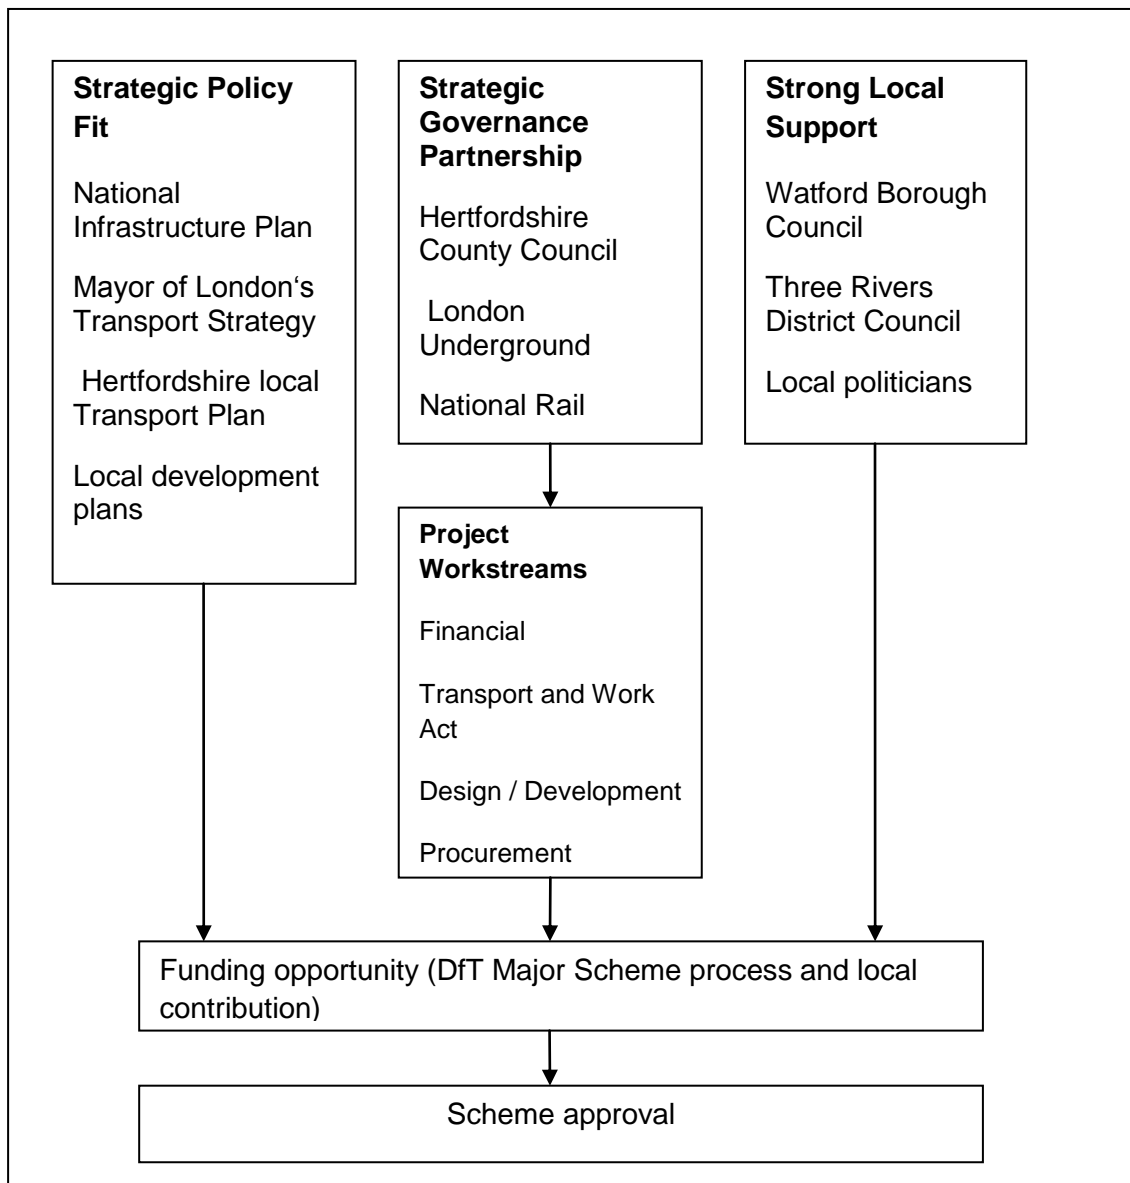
**Strategic Policy Fit**

National Infrastructure Plan

Mayor of London‘s Transport Strategy

Hertfordshire local Transport Plan

Local development plans

**Strategic Governance Partnership**

Hertfordshire County Council

London Underground

National Rail

**Strong Local Support**

Watford Borough Council

Three Rivers District Council

Local politicians

**Project Workstreams**

Financial

Transport and Work Act

Design / Development

Procurement

Funding opportunity (DfT Major Scheme process and local contribution)

Scheme approval